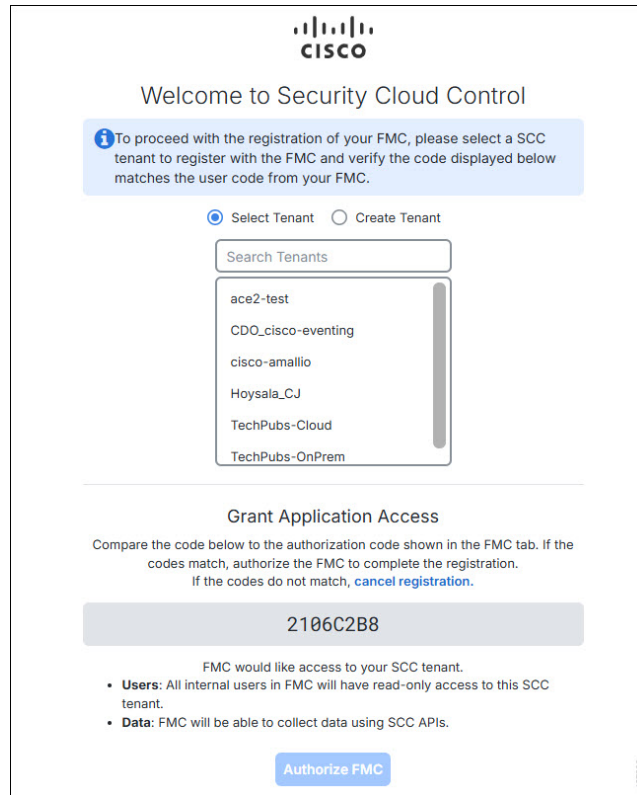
cisco

Welcome to Security Cloud Control

To proceed with the registration of your FMC, please select a SCC tenant to register with the FMC and verify the code displayed below matches the user code from your FMC.

Select Tenant  Create Tenant

Search Tenants

ace2-test
CDO_cisco-eventing
cisco-amallio
Hoysala_CJ
TechPubs-Cloud
TechPubs-OnPrem

Grant Application Access

Compare the code below to the authorization code shown in the FMC tab. If the codes match, authorize the FMC to complete the registration. If the codes do not match, cancel registration.

2106C2B8

FMC would like access to your SCC tenant.

- **Users**: All internal users in FMC will have read-only access to this SCC tenant.
- **Data**: FMC will be able to collect data using SCC APIs.

Authorize FMC